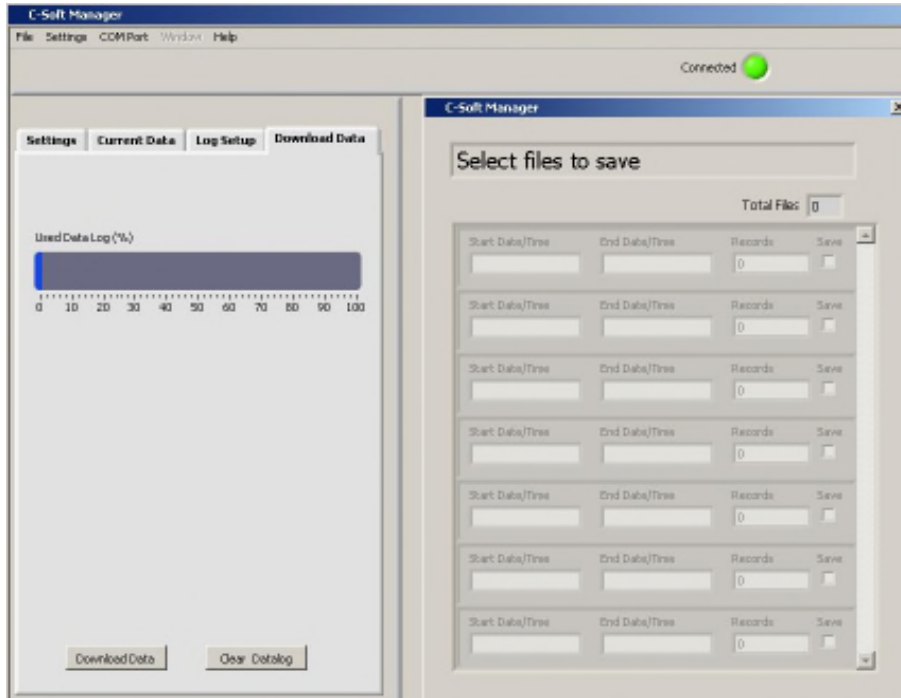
C-Soft Manager

File Settings COMPort Window Help

Connected

Settings Current Data Log Setup Download Data

Used Data Log (%)

0 10 20 30 40 50 60 70 80 90 100

Download Data Clear Datalog

C-Soft Manager

Select files to save

Total Files 0

| Start Date/Time | End Date/Time | Records | Save |
|---|---|---|---|
| | | 0 | |
| | | 0 | |
| | | 0 | |
| | | 0 | |
| | | 0 | |
| | | 0 | |
| | | 0 | |